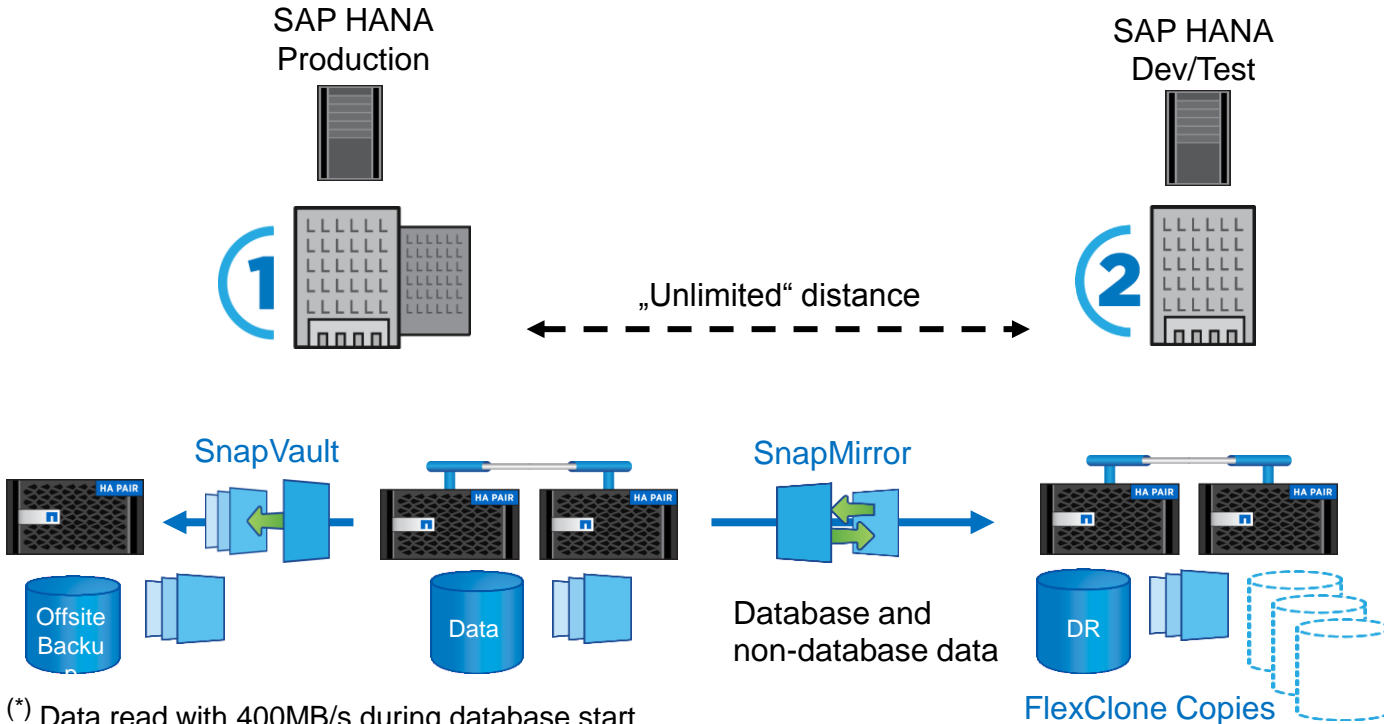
SAP HANA Production

SAP HANA Dev/Test

1

2

„Unlimited“ distance

SnapVault

HA PAIR

HA PAIR

HA PAIR

SnapMirror

HA PAIR

HA PAIR

Offsite Backu p

Data

Database and non-database data

DR

FlexClone Copies

(*) Data read with 400MB/s during database start